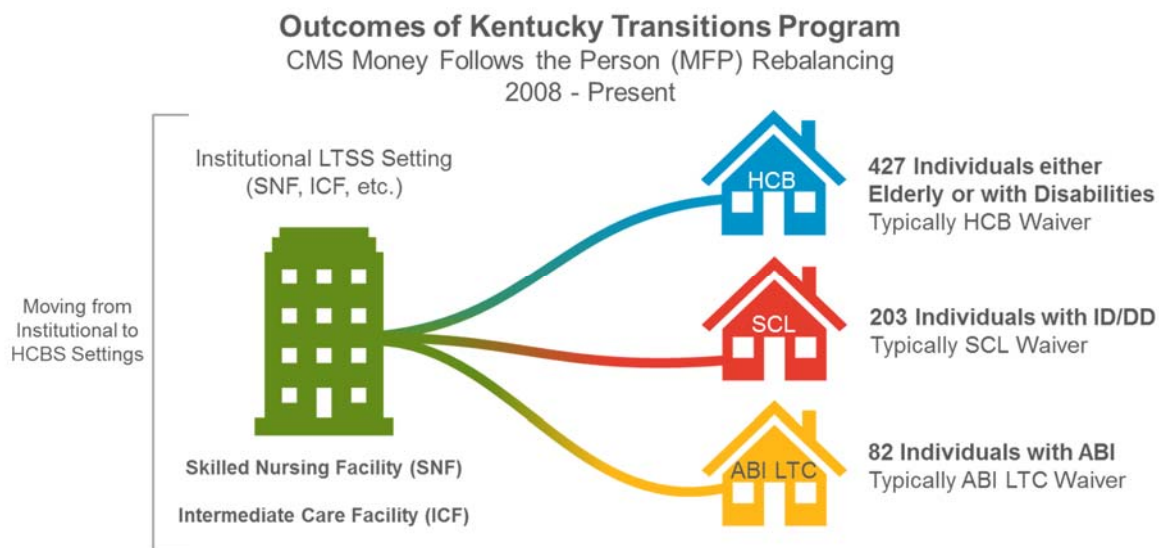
Outcomes of Kentucky Transitions Program
CMS Money Follows the Person (MFP) Rebalancing
2008 - Present

Moving from Institutional to HCBS Settings

Institutional LTSS Setting (SNF, ICF, etc.)

Skilled Nursing Facility (SNF)

Intermediate Care Facility (ICF)

HCB

427 Individuals either Elderly or with Disabilities
Typically HCB Waiver

SCL

203 Individuals with ID/DD
Typically SCL Waiver

ABI LTC

82 Individuals with ABI
Typically ABI LTC Waiver